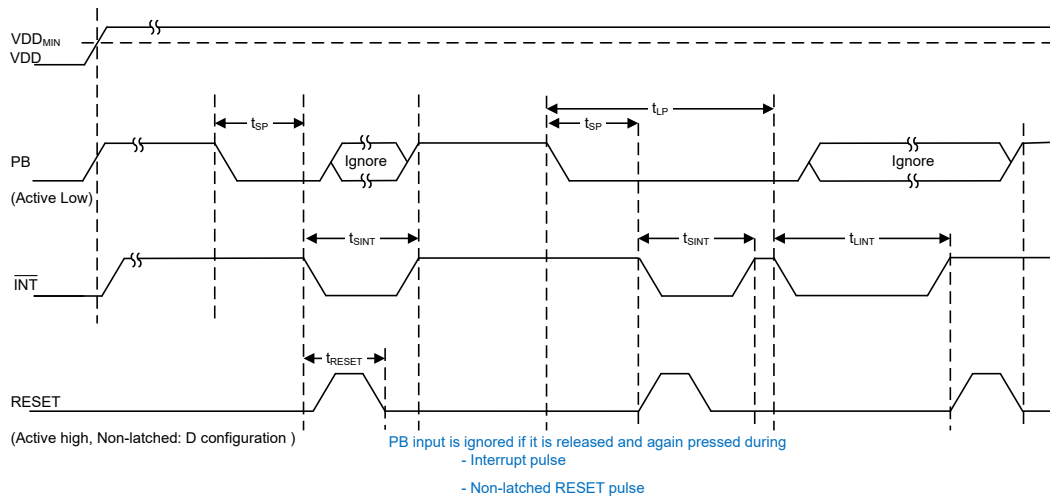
$VDD_{MIN}$
VDD

$t_{SP}$
$t_{LP}$
$t_{SP}$

PB
(Active Low)
Ignore
Ignore

$t_{SINT}$
$t_{SINT}$
$t_{LINT}$

$\overline{INT}$

$t_{RESET}$

RESET
(Active high, Non-latched: D configuration )

PB input is ignored if it is released and again pressed during
- Interrupt pulse
- Non-latched RESET pulse